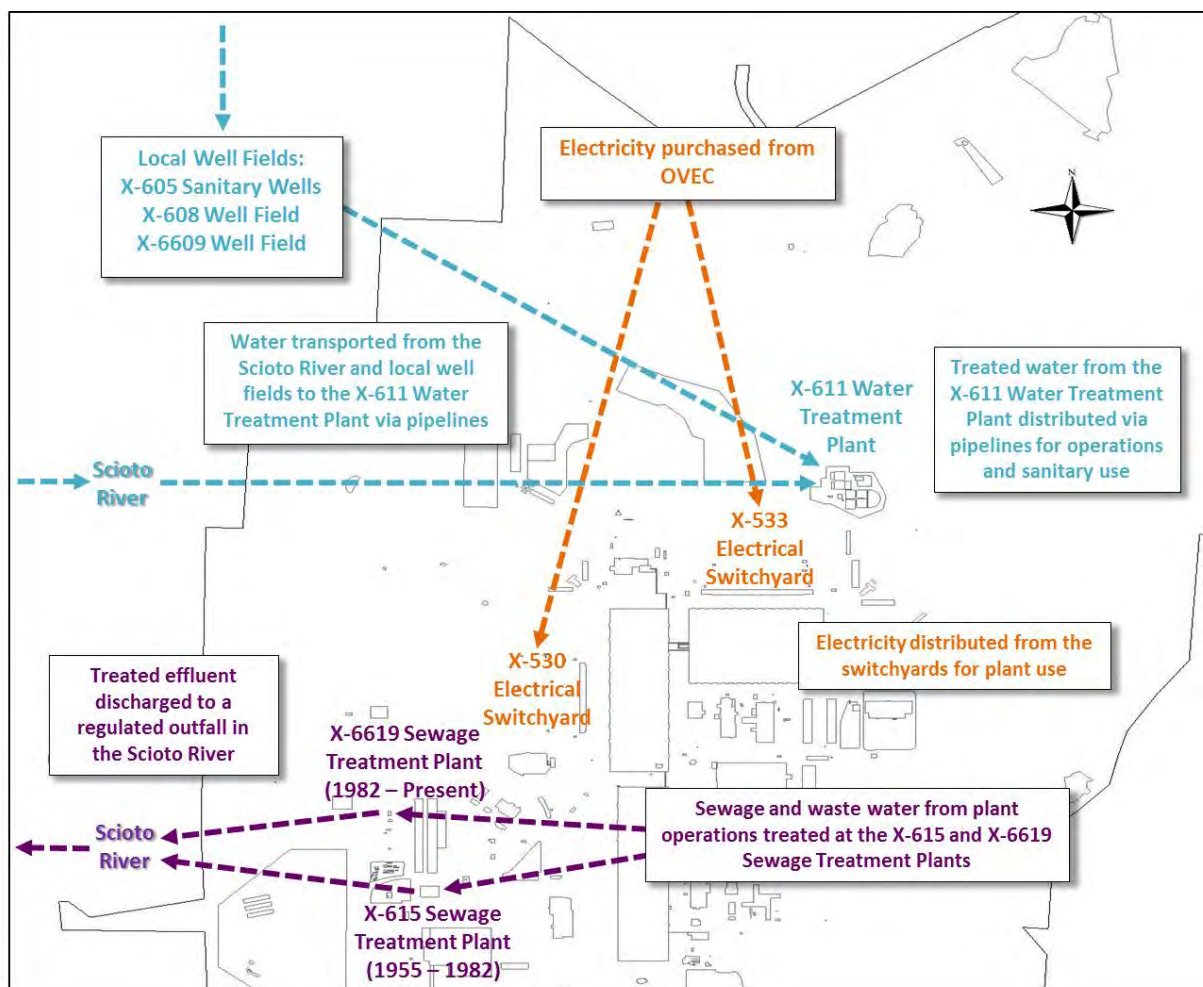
Local Well Fields:
X-605 Sanitary Wells
X-608 Well Field
X-6609 Well Field

Electricity purchased from OVEC

N

Water transported from the Scioto River and local well fields to the X-611 Water Treatment Plant via pipelines

X-611 Water Treatment Plant

Treated water from the X-611 Water Treatment Plant distributed via pipelines for operations and sanitary use

Scioto River

X-533 Electrical Switchyard

Electricity distributed from the switchyards for plant use

X-530 Electrical Switchyard

Treated effluent discharged to a regulated outfall in the Scioto River

X-6619 Sewage Treatment Plant (1982 – Present)

Sewage and waste water from plant operations treated at the X-615 and X-6619 Sewage Treatment Plants

Scioto River

X-615 Sewage Treatment Plant (1955 – 1982)